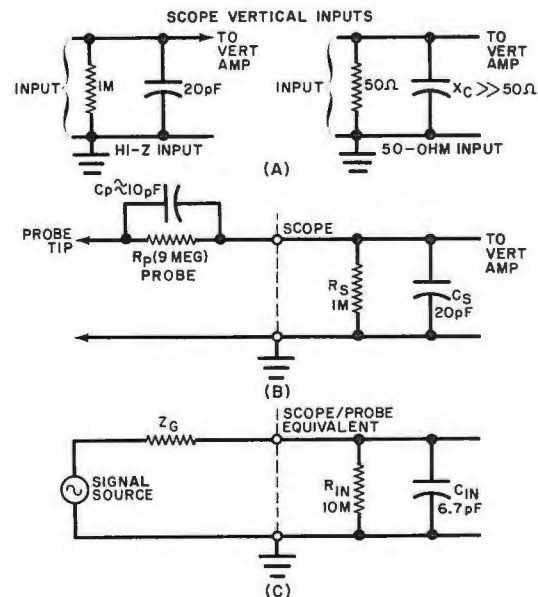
SCOPE VERTICAL INPUTS

INPUT
1M
20pF
TO VERT AMP
HI-Z INPUT

INPUT
50Ω
$X_C >> 50Ω$
TO VERT AMP
50-OHM INPUT

(A)

$C_P \approx 10pF$
PROBE TIP
$R_P$(9 MEG)
PROBE
SCOPE
$R_S$
1M
$C_S$
20pF
TO VERT AMP

(B)

$Z_G$
SIGNAL SOURCE
SCOPE/PROBE EQUIVALENT
$R_{IN}$
10M
$C_{IN}$
6.7 pF

(C)